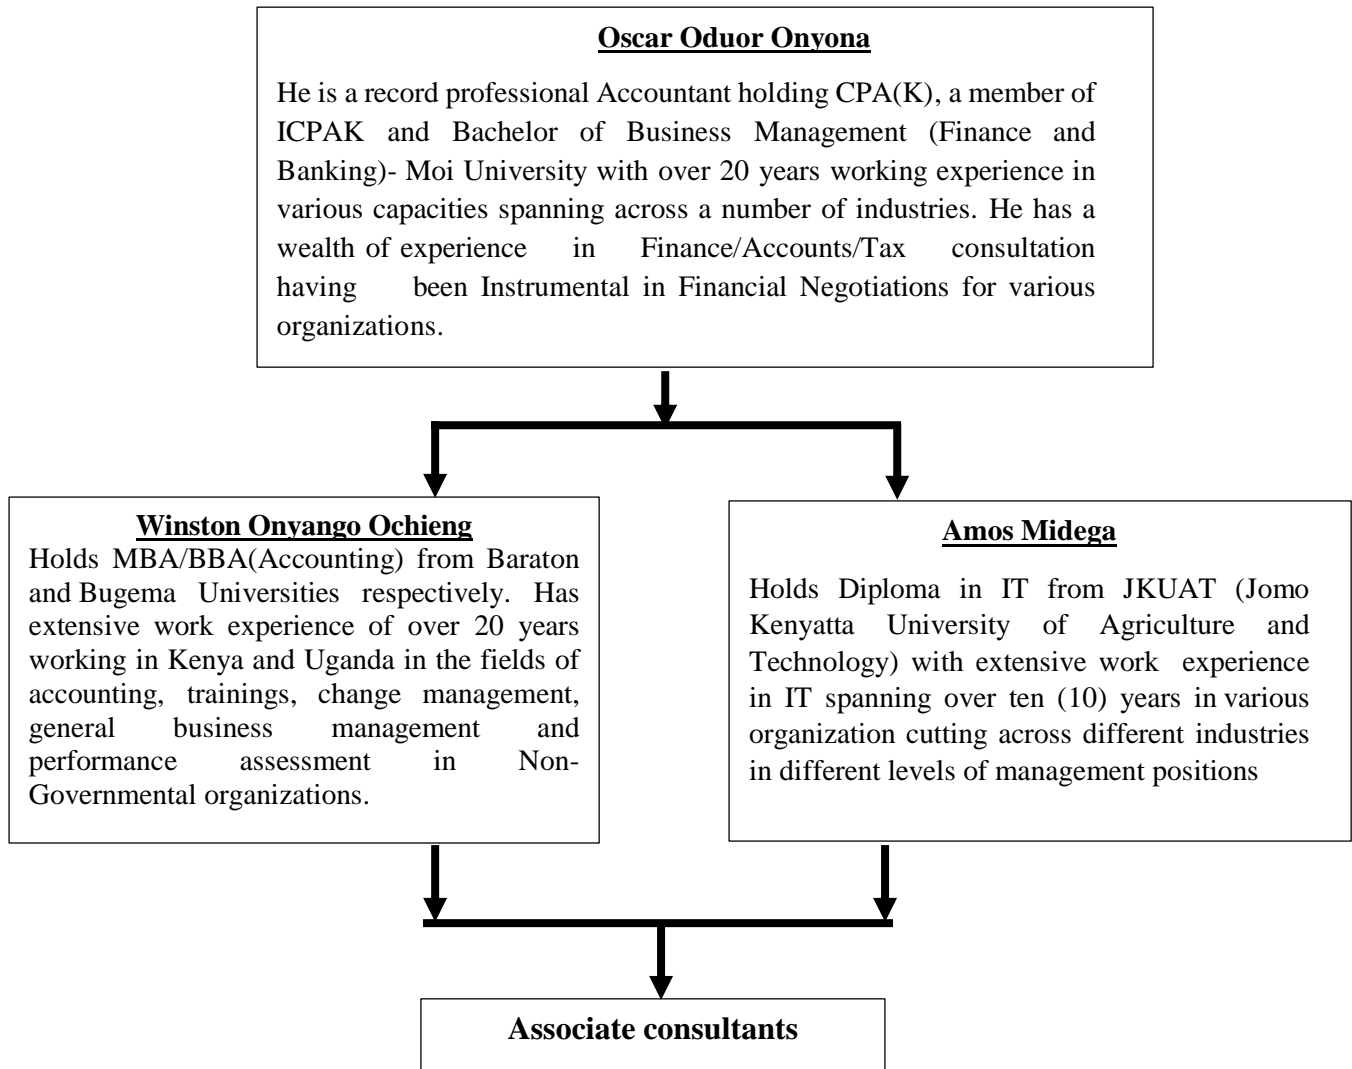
**Oscar Oduor Onyona**

He is a record professional Accountant holding CPA(K), a member of ICPAK and Bachelor of Business Management (Finance and Banking)- Moi University with over 20 years working experience in various capacities spanning across a number of industries. He has a wealth of experience in Finance/Accounts/Tax consultation having been Instrumental in Financial Negotiations for various organizations.

**Winston Onyango Ochieng**

Holds MBA/BBA(Accounting) from Baraton and Bugema Universities respectively. Has extensive work experience of over 20 years working in Kenya and Uganda in the fields of accounting, trainings, change management, general business management and performance assessment in Non-Governmental organizations.

**Amos Midega**

Holds Diploma in IT from JKUAT (Jomo Kenyatta University of Agriculture and Technology) with extensive work experience in IT spanning over ten (10) years in various organization cutting across different industries in different levels of management positions

**Associate consultants**